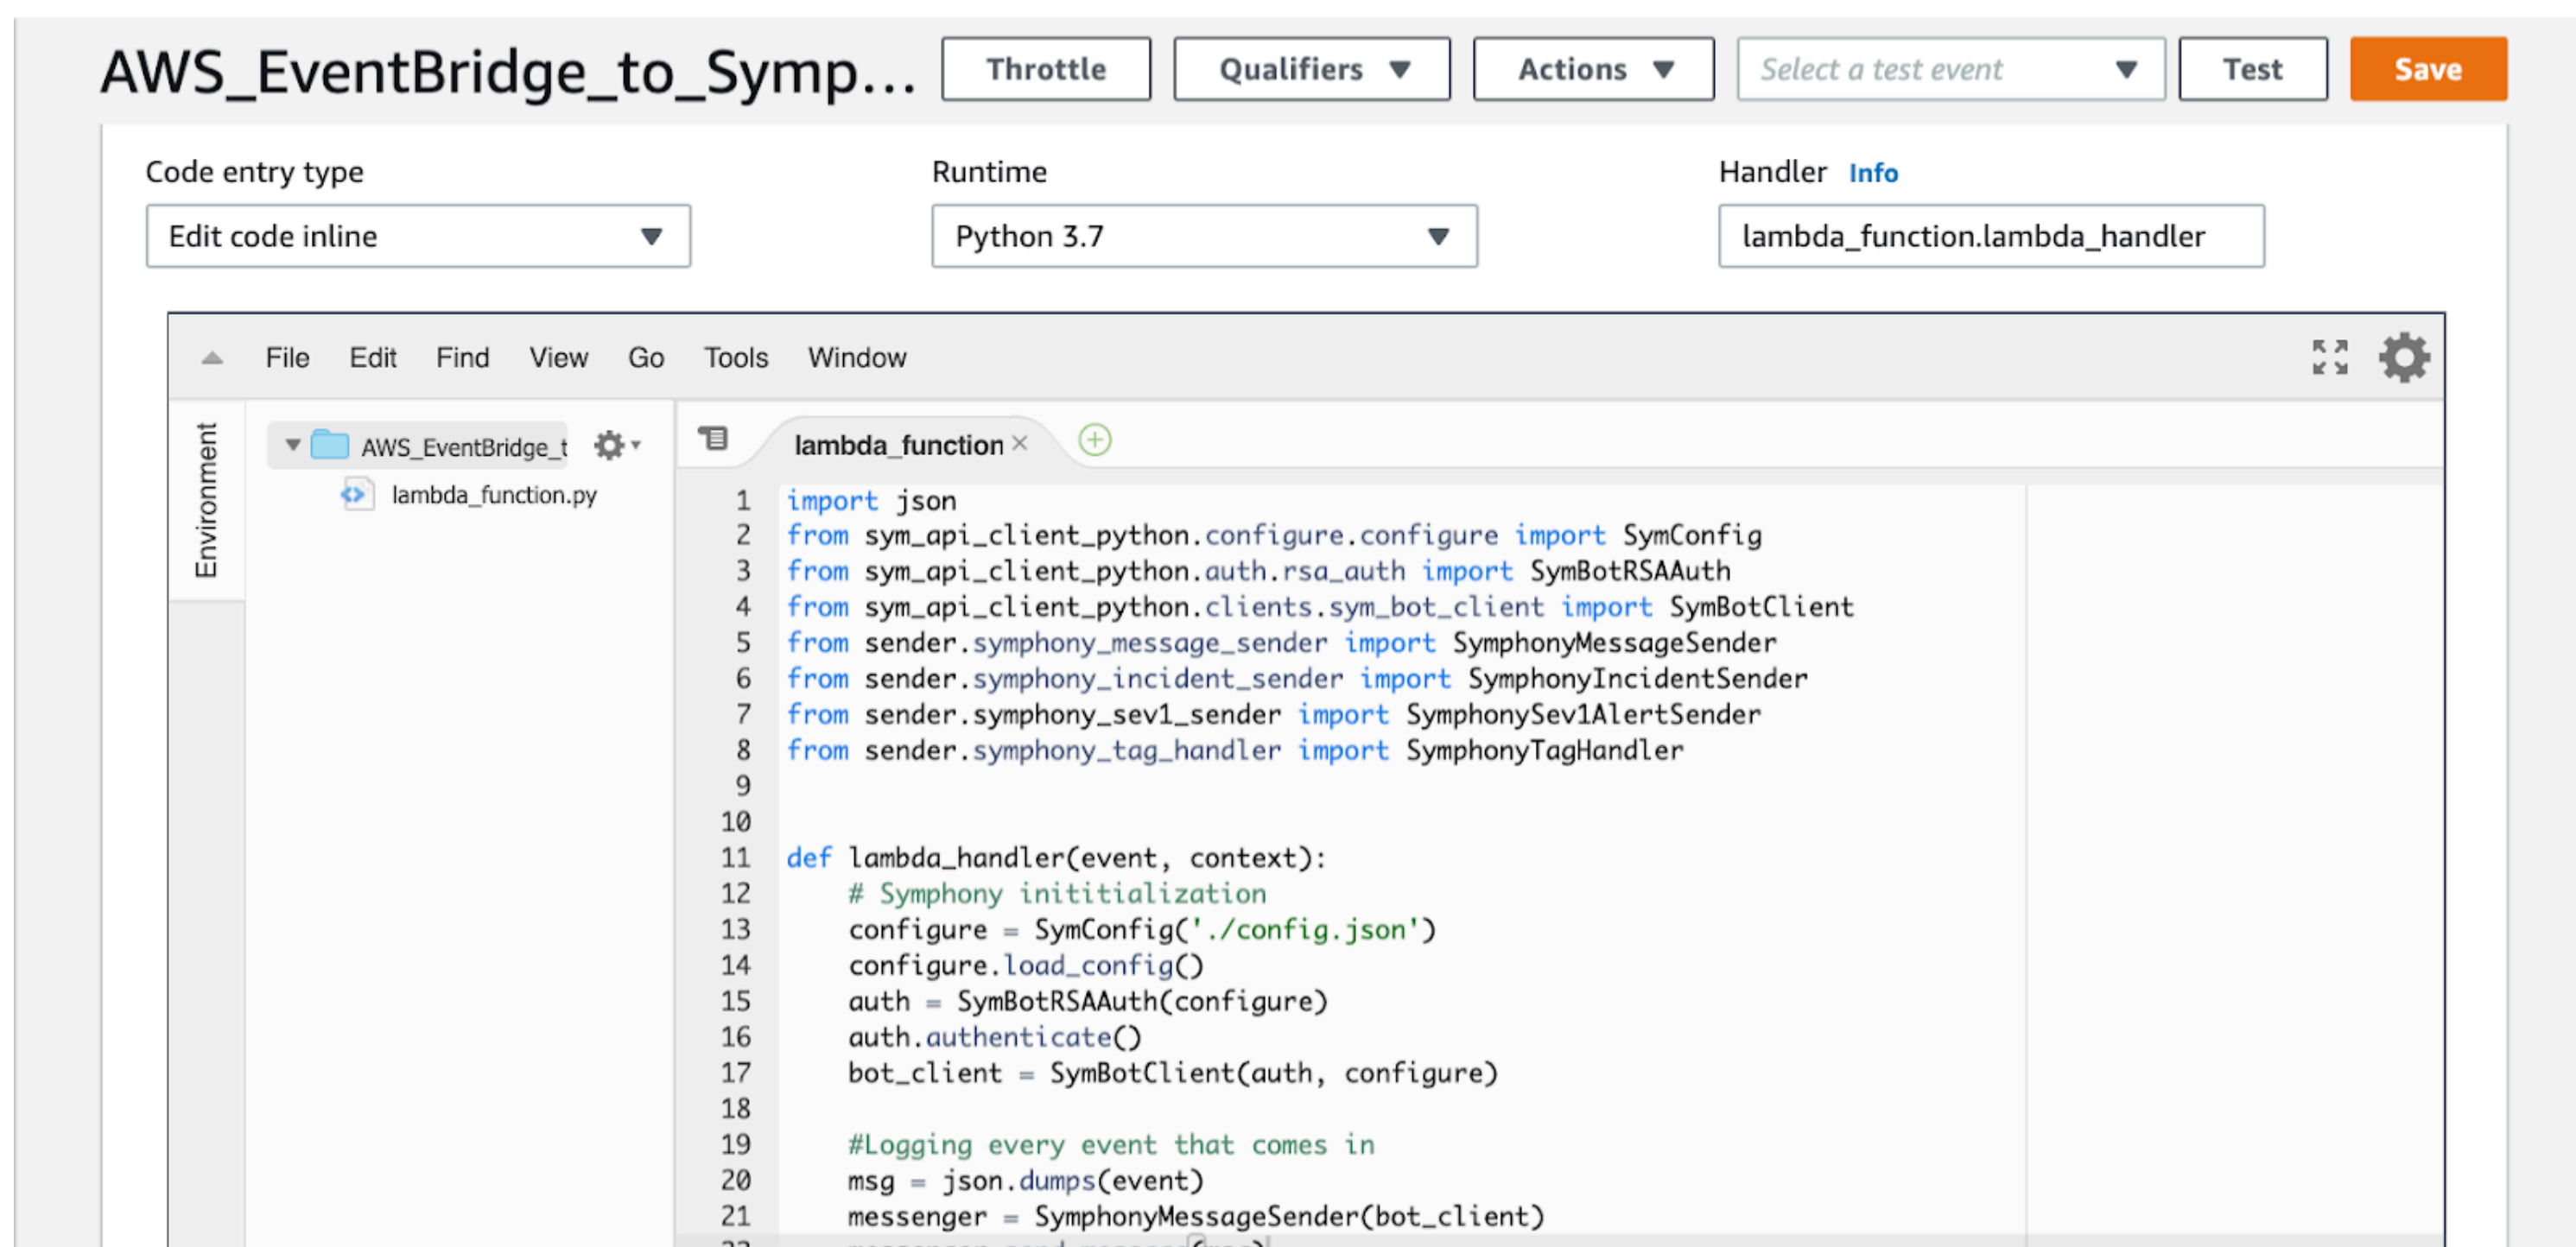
AWS_EventBridge_to_Symp... Throttle Qualifiers ▼ Actions ▼ Select a test event ▼ Test Save

Code entry type
Edit code inline

Runtime
Python 3.7

Handler Info
lambda_function.lambda_handler

File Edit Find View Go Tools Window

Environment

AWS_EventBridge_t
lambda_function.py

lambda_function ×

1 import json
2 from sym_api_client_python.configure.configure import SymConfig
3 from sym_api_client_python.auth.rsa_auth import SymBotRSAAuth
4 from sym_api_client_python.clients.sym_bot_client import SymBotClient
5 from sender.symphony_message_sender import SymphonyMessageSender
6 from sender.symphony_incident_sender import SymphonyIncidentSender
7 from sender.symphony_sev1_sender import SymphonySev1AlertSender
8 from sender.symphony_tag_handler import SymphonyTagHandler
9
10
11 def lambda_handler(event, context):
12     # Symphony inititialization
13     configure = SymConfig('./config.json')
14     configure.load_config()
15     auth = SymBotRSAAuth(configure)
16     auth.authenticate()
17     bot_client = SymBotClient(auth, configure)
18
19     #Logging every event that comes in
20     msg = json.dumps(event)
21     messenger = SymphonyMessageSender(bot_client)
22 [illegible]